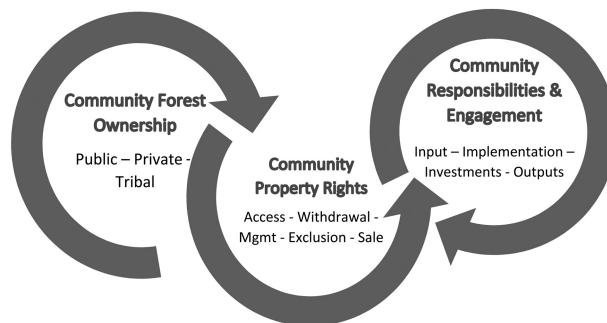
Community Forest Ownership

Public – Private - Tribal

Community Property Rights

Access - Withdrawal - Mgmt - Exclusion - Sale

Community Responsibilities & Engagement

Input – Implementation – Investments - Outputs